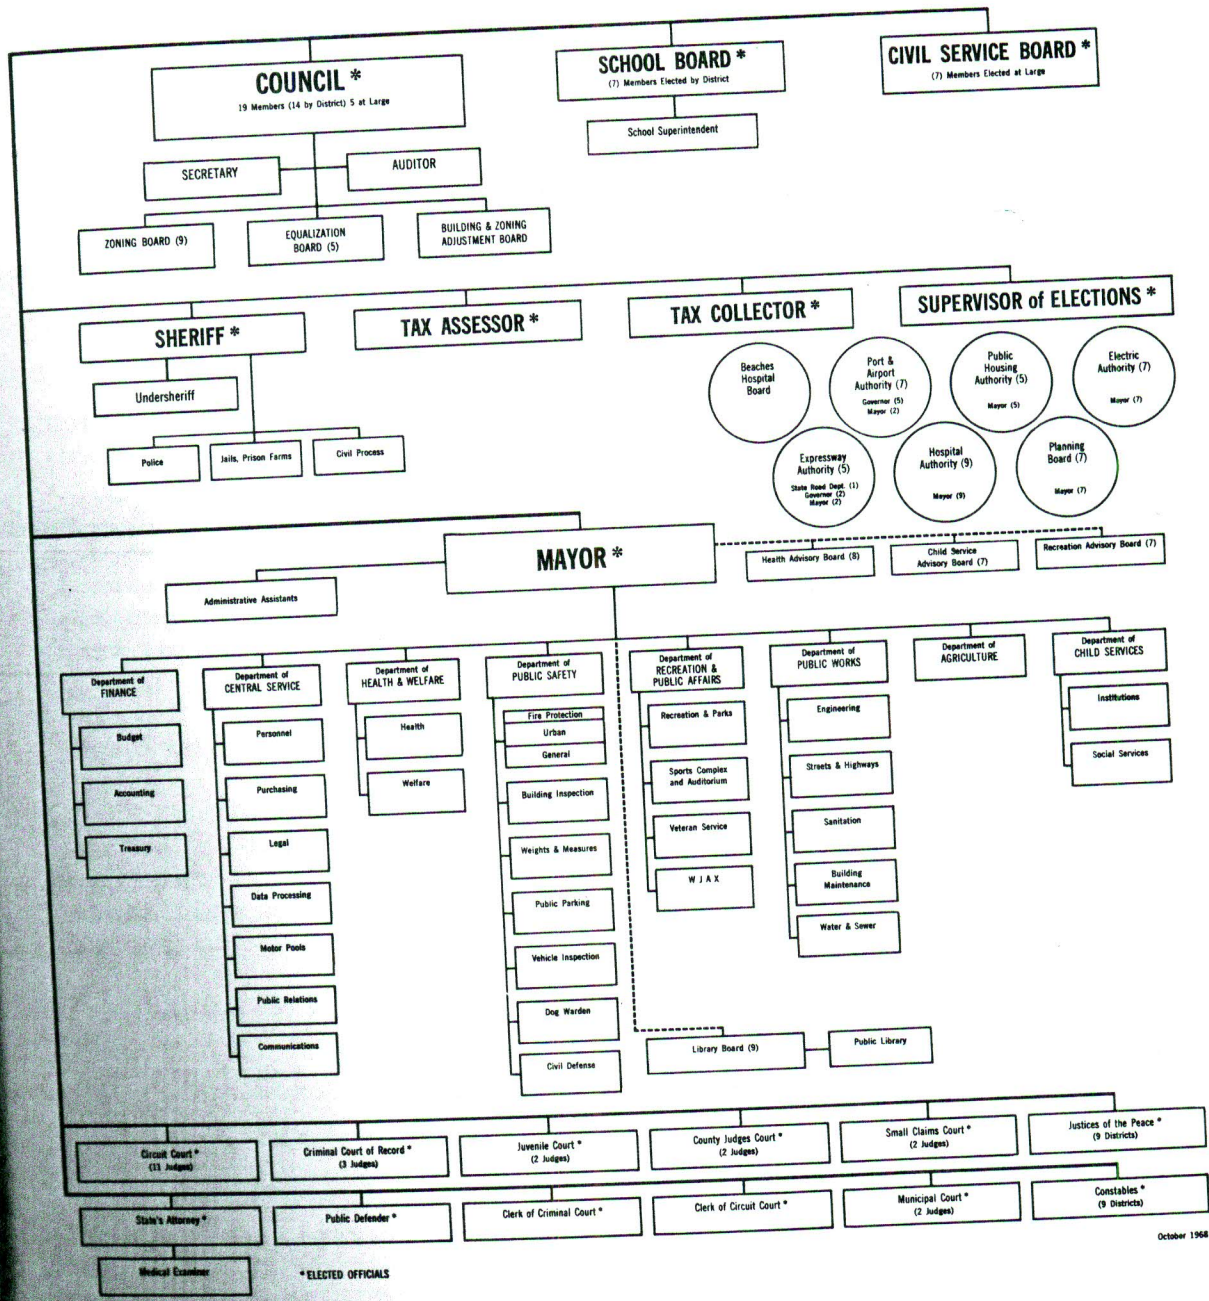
COUNCIL *
19 Members (14 by District) 5 at Large

SCHOOL BOARD *
(7) Members Elected by District

School Superintendent

CIVIL SERVICE BOARD *
(7) Members Elected at Large

SECRETARY

AUDITOR

ZONING BOARD (9)

EQUALIZATION BOARD (5)

BUILDING & ZONING ADJUSTMENT BOARD

SHERIFF *

Undersheriff

Police

Jails, Prison Farms

Civil Process

TAX ASSESSOR *

TAX COLLECTOR *

SUPERVISOR of ELECTIONS *

Beaches Hospital Board

Port & Airport Authority (7)
Governor (5)
Mayor (2)

Public Housing Authority (5)
Mayor (5)

Electric Authority (7)
Mayor (7)

Expressway Authority (5)
State Road Dept. (1)
Governor (2)
Mayor (2)

Hospital Authority (9)
Mayor (9)

Planning Board (7)
Mayor (7)

MAYOR *

Health Advisory Board (8)

Child Service Advisory Board (7)

Recreation Advisory Board (7)

Administrative Assistants

Department of FINANCE
Budget
Accounting
Treasury

Department of CENTRAL SERVICE
Personnel
Purchasing
Legal
Data Processing
Motor Pools
Public Relations
Communications

Department of HEALTH & WELFARE
Health
Welfare

Department of PUBLIC SAFETY
Fire Protection
Urban
General
Building Inspection
Weights & Measures
Public Parking
Vehicle Inspection
Dog Warden
Civil Defense

Department of RECREATION & PUBLIC AFFAIRS
Recreation & Parks
Sports Complex and Auditorium
Veteran Service
W J A X

Department of PUBLIC WORKS
Engineering
Streets & Highways
Sanitation
Building Maintenance
Water & Sewer

Department of AGRICULTURE

Department of CHILD SERVICES
Institutions
Social Services

Library Board (9)

Public Library

Circuit Court *
(11 Judges)

Criminal Court of Record *
(3 Judges)

Juvenile Court *
(2 Judges)

County Judges Court *
(2 Judges)

Small Claims Court *
(2 Judges)

Justices of the Peace *
(9 Districts)

State's Attorney *

Public Defender *

Clerk of Criminal Court *

Clerk of Circuit Court *

Municipal Court *
(2 Judges)

Constables *
(9 Districts)

Medical Examiner

*ELECTED OFFICIALS

October 1968